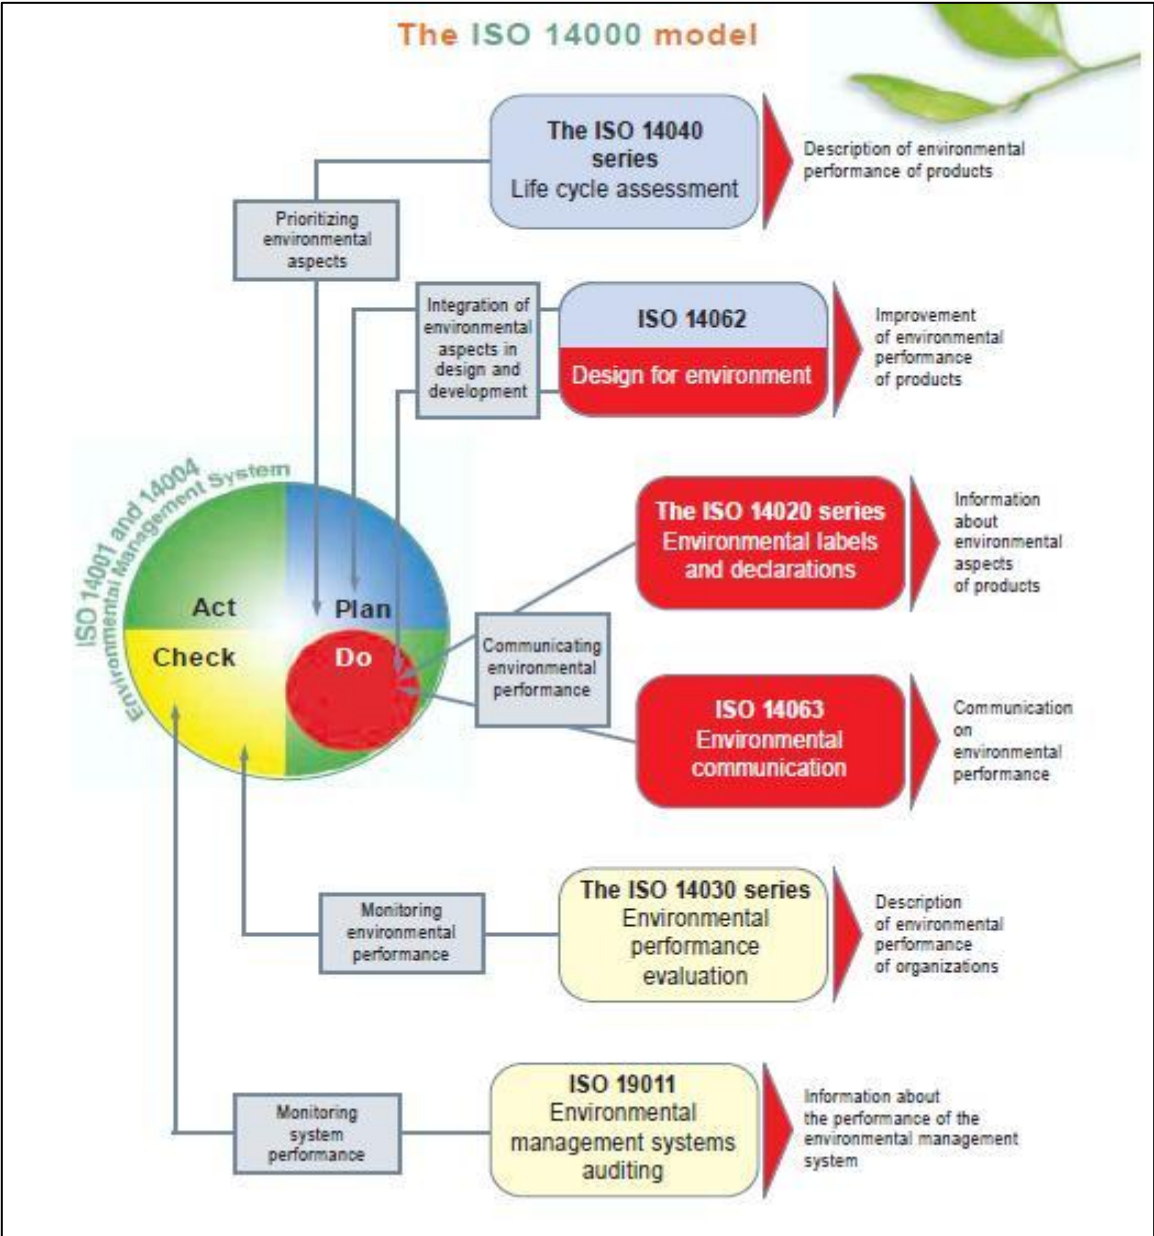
The ISO 14000 model

The ISO 14040 series
Life cycle assessment

Description of environmental performance of products

Prioritizing environmental aspects

Integration of environmental aspects in design and development

ISO 14062
Design for environment

Improvement of environmental performance of products

ISO 14001 and 14004
Environmental Management System

Act
Plan
Check
Do

The ISO 14020 series
Environmental labels and declarations

Information about environmental aspects of products

Communicating environmental performance

ISO 14063
Environmental communication

Communication on environmental performance

Monitoring environmental performance

The ISO 14030 series
Environmental performance evaluation

Description of environmental performance of organizations

Monitoring system performance

ISO 19011
Environmental management systems auditing

Information about the performance of the environmental management system